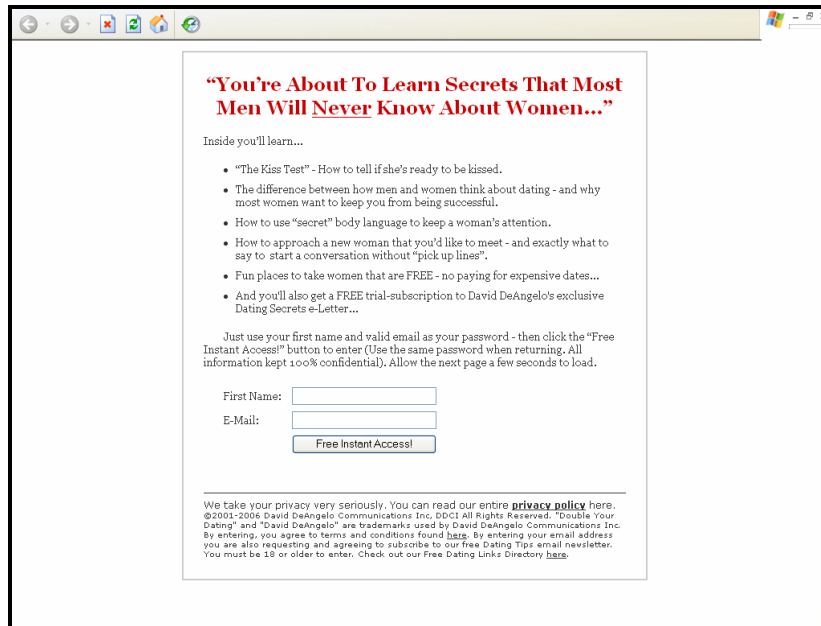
"You're About To Learn Secrets That Most Men Will Never Know About Women..."

Inside you'll learn...

- "The Kiss Test" - How to tell if she's ready to be kissed.
- The difference between how men and women think about dating - and why most women want to keep you from being successful.
- How to use "secret" body language to keep a woman's attention.
- How to approach a new woman that you'd like to meet - and exactly what to say to start a conversation without "pick up lines".
- Fun places to take women that are FREE - no paying for expensive dates...
- And you'll also get a FREE trial-subscription to David DeAngelo's exclusive Dating Secrets e-Letter...

Just use your first name and valid email as your password - then click the "Free Instant Access!" button to enter (Use the same password when returning. All information kept 100% confidential). Allow the next page a few seconds to load.

First Name:

E-Mail:

Free Instant Access!

We take your privacy very seriously. You can read our entire privacy policy here. ©2001-2006 David DeAngelo Communications Inc, DDCI All Rights Reserved. "Double Your Dating" and "David DeAngelo" are trademarks used by David DeAngelo Communications Inc. By entering, you agree to terms and conditions found here. By entering your email address you are also requesting and agreeing to subscribe to our free Dating Tips email newsletter. You must be 18 or older to enter. Check out our Free Dating Links Directory here.